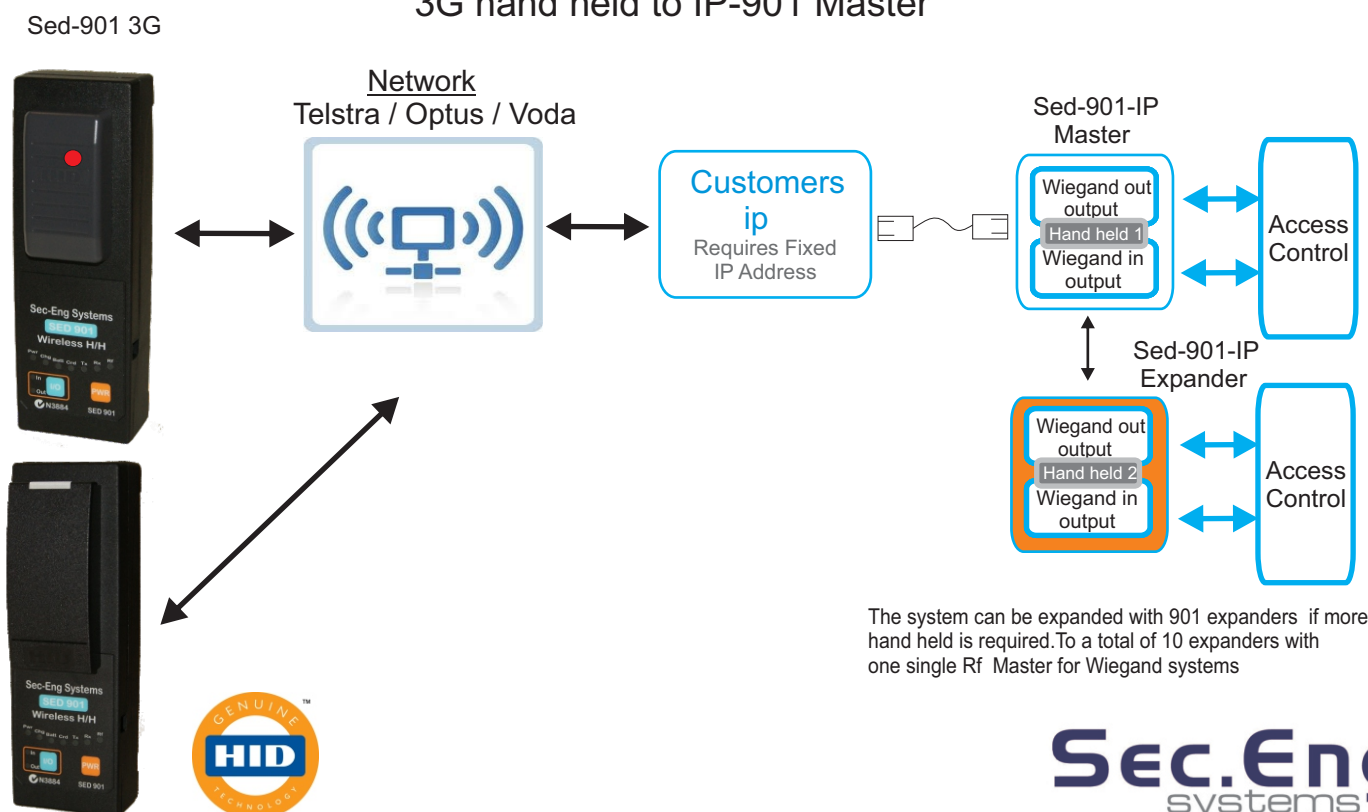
3G hand held to IP-901 Master

Sed-901 3G

Network
Telstra / Optus / Voda

Customers ip
Requires Fixed IP Address

Sed-901-IP
Master

Wiegand out output
Hand held 1
Wiegand in output

Access Control

Sed-901-IP
Expander

Wiegand out output
Hand held 2
Wiegand in output

Access Control

Sec-Eng Systems
SED 901
Wireless H/H
Pwr CPU Batt Crd Tx Rx RF
In
Out
I/O
PWR
N3884
SED 901

Sec-Eng Systems
SED 901
Wireless H/H
Pwr CPU Batt Crd Tx Rx RF
In
Out
I/O
PWR
N3884
SED 901

GENUINE
HID
TECHNOLOGY
TM

The system can be expanded with 901 expanders if more hand held is required.To a total of 10 expanders with one single Rf Master for Wiegand systems

Sec.Eng
systems